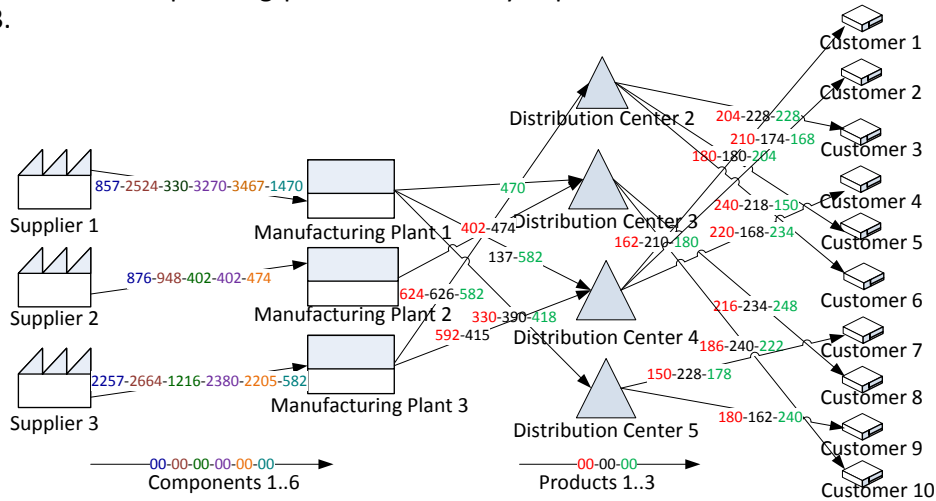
3.

Customer 1
Customer 2
Customer 3
Customer 4
Customer 5
Customer 6
Customer 7
Customer 8
Customer 9
Customer 10

Distribution Center 2
Distribution Center 3
Distribution Center 4
Distribution Center 5

Supplier 1
Supplier 2
Supplier 3

Manufacturing Plant 1
Manufacturing Plant 2
Manufacturing Plant 3

857-2524-330-3270-3467-1470
876-948-402-402-474
2257-2664-1216-2380-2205-582

470
402-474
137-582
624-626-582
330-390-418
592-415

204-228-228
210-174-168
180-180-204
240-218-150
220-168-234
162-210-180
216-234-248
186-240-222
150-228-178
180-162-240

00-00-00-00-00-00
Components 1..6

00-00-00
Products 1..3